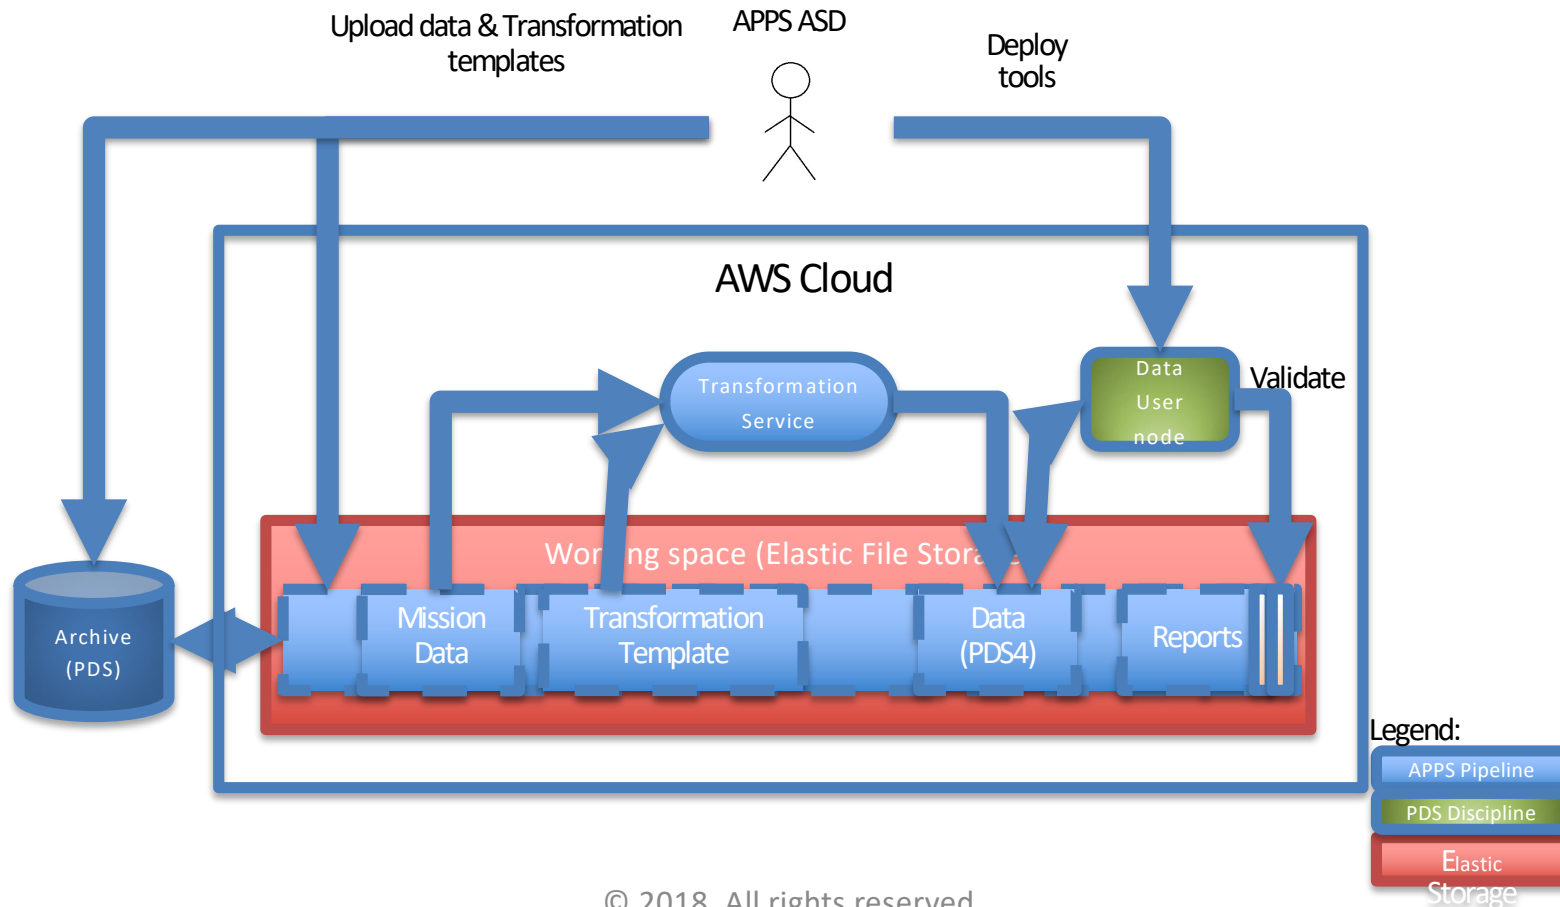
Upload data & Transformation templates

APPS ASD

Deploy tools

AWS Cloud

Transformation Service

Data User node

Validate

Wor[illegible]ng space (Elastic File Stora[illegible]

Archive (PDS)

Mission Data

Transformation Template

Data (PDS4)

Reports

Legend:

APPS Pipeline

PDS Discipline

Elastic Storage

© 2018. All rights reserved